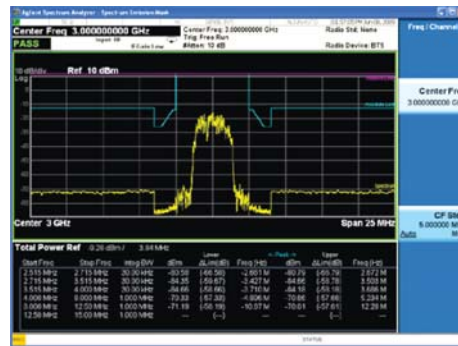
Agilent Spectrum Analyzer - Spectrum Emission Mask

Center Freq 3.000000000 GHz

PASS

Center Freq: 3.000000000 GHz
Trig: Free Run
#Atten: 10 dB

Radio Std: None

Radio Device: BTS

Freq / Channel

10 dB/div Ref 10 dBm

Log

Center Freq
3.000000000 GHz

Center 3 GHz

Span 25 MHz

CF Step
5.000000 MHz
Auto

Total Power Ref -0.26 dBm / 3.84 MHz

| Start Freq | Stop Freq | Integ BW | Lower dBm | Lower ΔLimit(dB) | Freq (Hz) | Upper dBm | Upper ΔLimit(dB) | Freq (Hz) |
|---|---|---|---|---|---|---|---|---|
| 2.515 MHz | 2.715 MHz | 30.00 kHz | -80.58 | (-66.58) | -2.661 M | -80.79 | (-66.79) | 2.672 M |
| 2.715 MHz | 3.515 MHz | 30.00 kHz | -84.35 | (-59.67) | -3.427 M | -84.86 | (-59.78) | 3.503 M |
| 3.515 MHz | 4.000 MHz | 30.00 kHz | -84.66 | (-58.60) | -3.716 M | -84.16 | (-59.19) | 3.686 M |
| 4.000 MHz | 8.000 MHz | 1.000 MHz | -73.33 | (-57.33) | -4.906 M | -70.86 | (-57.66) | 5.284 M |
| 8.000 MHz | 12.50 MHz | 1.000 MHz | -71.19 | (-58.19) | -10.07 M | -70.61 | (-57.61) | 12.28 M |
| 12.50 MHz | 15.00 MHz | 1.000 MHz | --- | (---) | --- | --- | (---) | --- |

STATUS